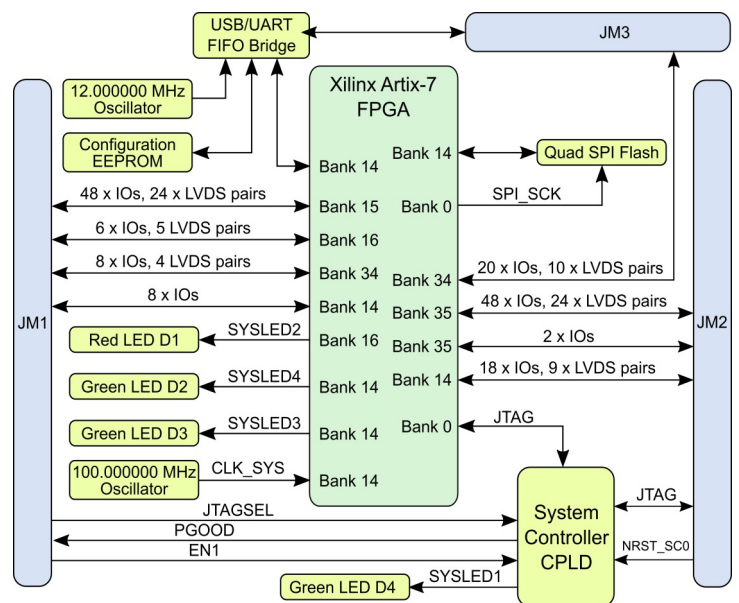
USB/UART FIFO Bridge

JM3

12.000000 MHz Oscillator

Xilinx Artix-7 FPGA

Configuration EEPROM

Bank 14

Bank 14

Quad SPI Flash

48 x IOs, 24 x LVDS pairs

Bank 15

Bank 0

SPI_SCK

6 x IOs, 5 LVDS pairs

Bank 16

8 x IOs, 4 LVDS pairs

Bank 34

Bank 34

20 x IOs, 10 x LVDS pairs

JM1

8 x IOs

Bank 14

Bank 35

48 x IOs, 24 x LVDS pairs

JM2

Red LED D1

SYSLED2

Bank 16

Bank 35

2 x IOs

Green LED D2

SYSLED4

Bank 14

Bank 14

18 x IOs, 9 x LVDS pairs

Green LED D3

SYSLED3

Bank 14

Bank 0

JTAG

100.000000 MHz Oscillator

CLK_SYS

Bank 14

JTAGSEL

JTAG

PGOOD

System Controller CPLD

EN1

NRST_SC0

Green LED D4

SYSLED1